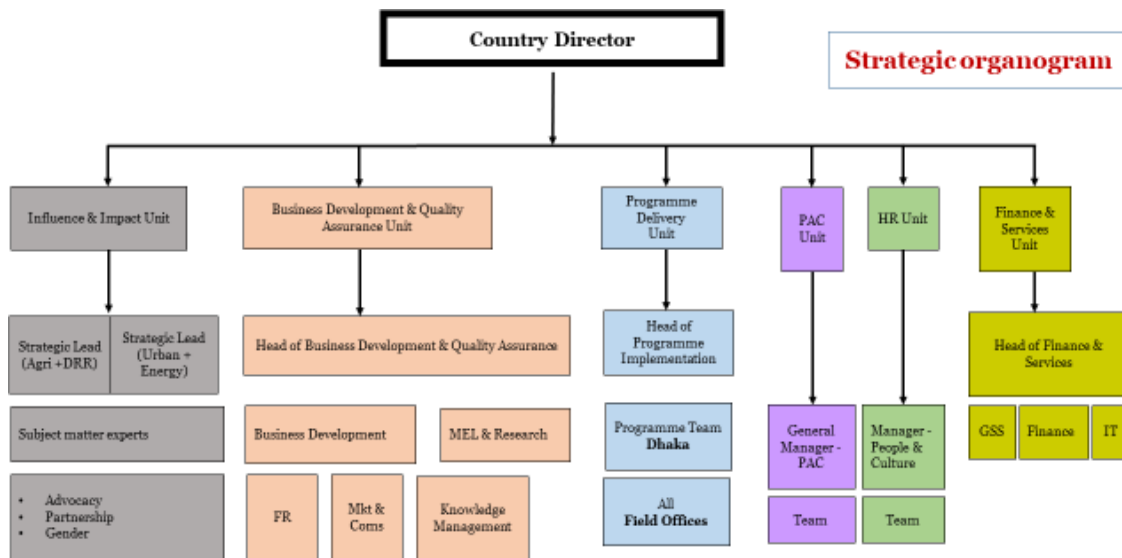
Country Director

Strategic organogram

Influence & Impact Unit

Strategic Lead (Agri +DRR)

Strategic Lead (Urban + Energy)

Subject matter experts

• Advocacy
• Partnership
• Gender

Business Development & Quality Assurance Unit

Head of Business Development & Quality Assurance

Business Development

MEL & Research

FR

Mkt & Coms

Knowledge Management

Programme Delivery Unit

Head of Programme Implementation

Programme Team **Dhaka**

All **Field Offices**

PAC Unit

General Manager - PAC

Team

HR Unit

Manager - People & Culture

Team

Finance & Services Unit

Head of Finance & Services

GSS

Finance

IT